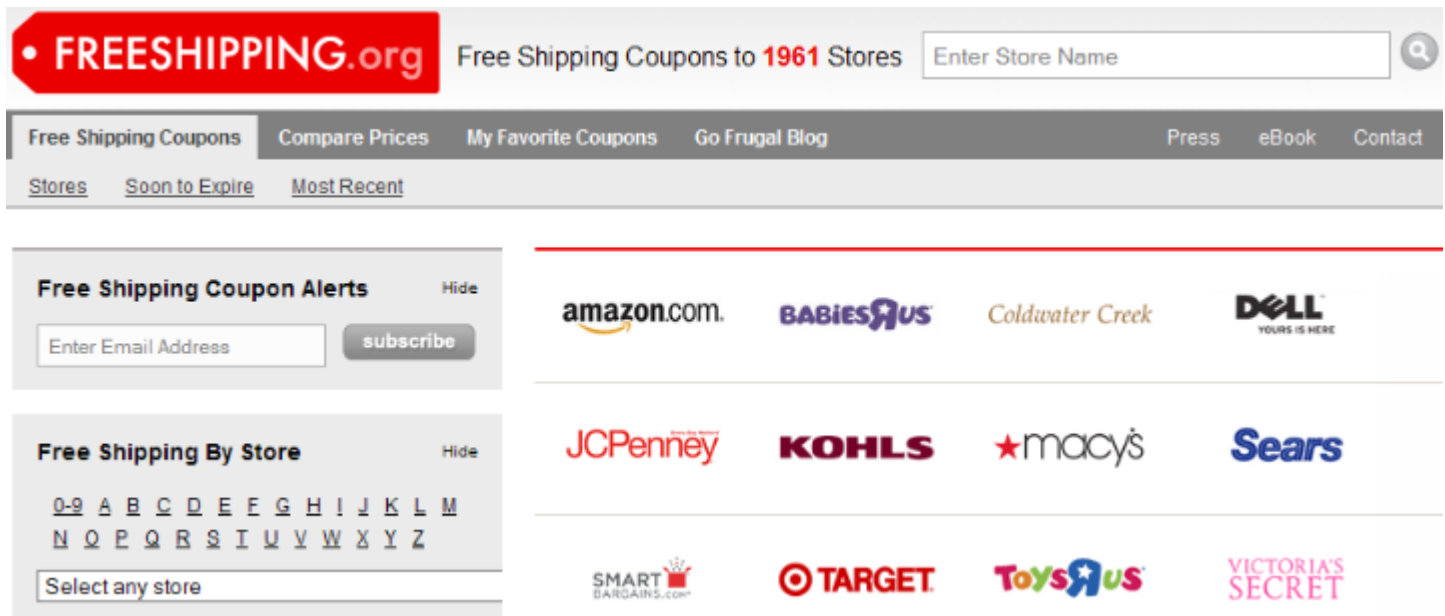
FREESHIPPING.org

Free Shipping Coupons to 1961 Stores

Enter Store Name

Free Shipping Coupons | Compare Prices | My Favorite Coupons | Go Frugal Blog | Press | eBook | Contact

Stores | Soon to Expire | Most Recent

Free Shipping Coupon Alerts

Hide

Enter Email Address

subscribe

Free Shipping By Store

Hide

0-9 A B C D E F G H I J K L M
N O P Q R S T U V W X Y Z

Select any store

amazon.com

BABIES R US

Coldwater Creek

DELL
YOURS IS HERE

JCPenney

KOHLS

macy's

Sears

SMART BARGAINS.com

TARGET

TOYS R US

VICTORIA'S SECRET